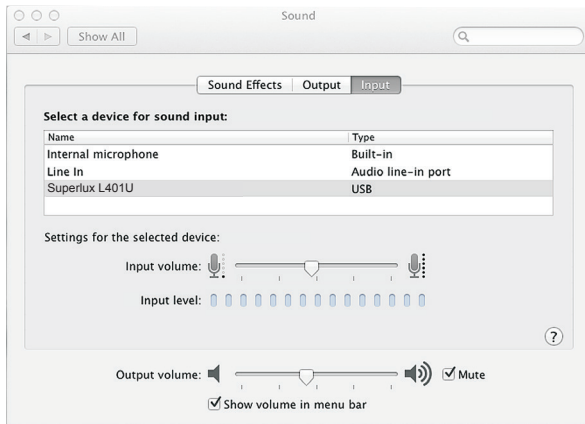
Sound

Show All

Sound Effects | Output | Input

Select a device for sound input:

| Name | Type |
|---|---|
| Internal microphone | Built-in |
| Line In | Audio line-in port |
| Superlux L401U | USB |

Settings for the selected device:

Input volume:

Input level:

?

Output volume: Mute

Show volume in menu bar